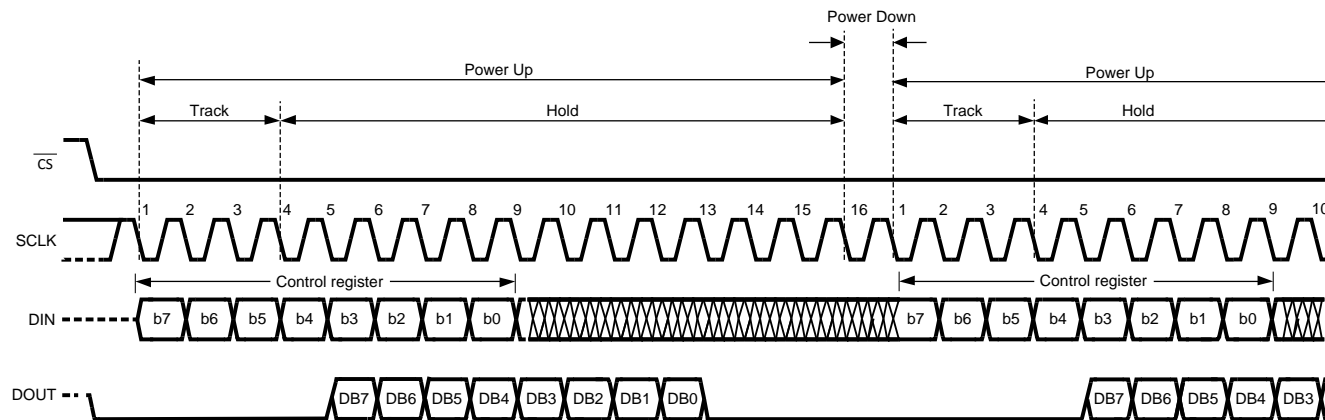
Power Down

Power Up

Power Up

Track

Hold

Track

Hold

$\overline{CS}$

SCLK

1 2 3 4 5 6 7 8 9 10 11 12 13 14 15 16 1 2 3 4 5 6 7 8 9 10

Control register

Control register

DIN

b7 b6 b5 b4 b3 b2 b1 b0 b7 b6 b5 b4 b3 b2 b1 b0

DOUT

DB7 DB6 DB5 DB4 DB3 DB2 DB1 DB0 DB7 DB6 DB5 DB4 DB3